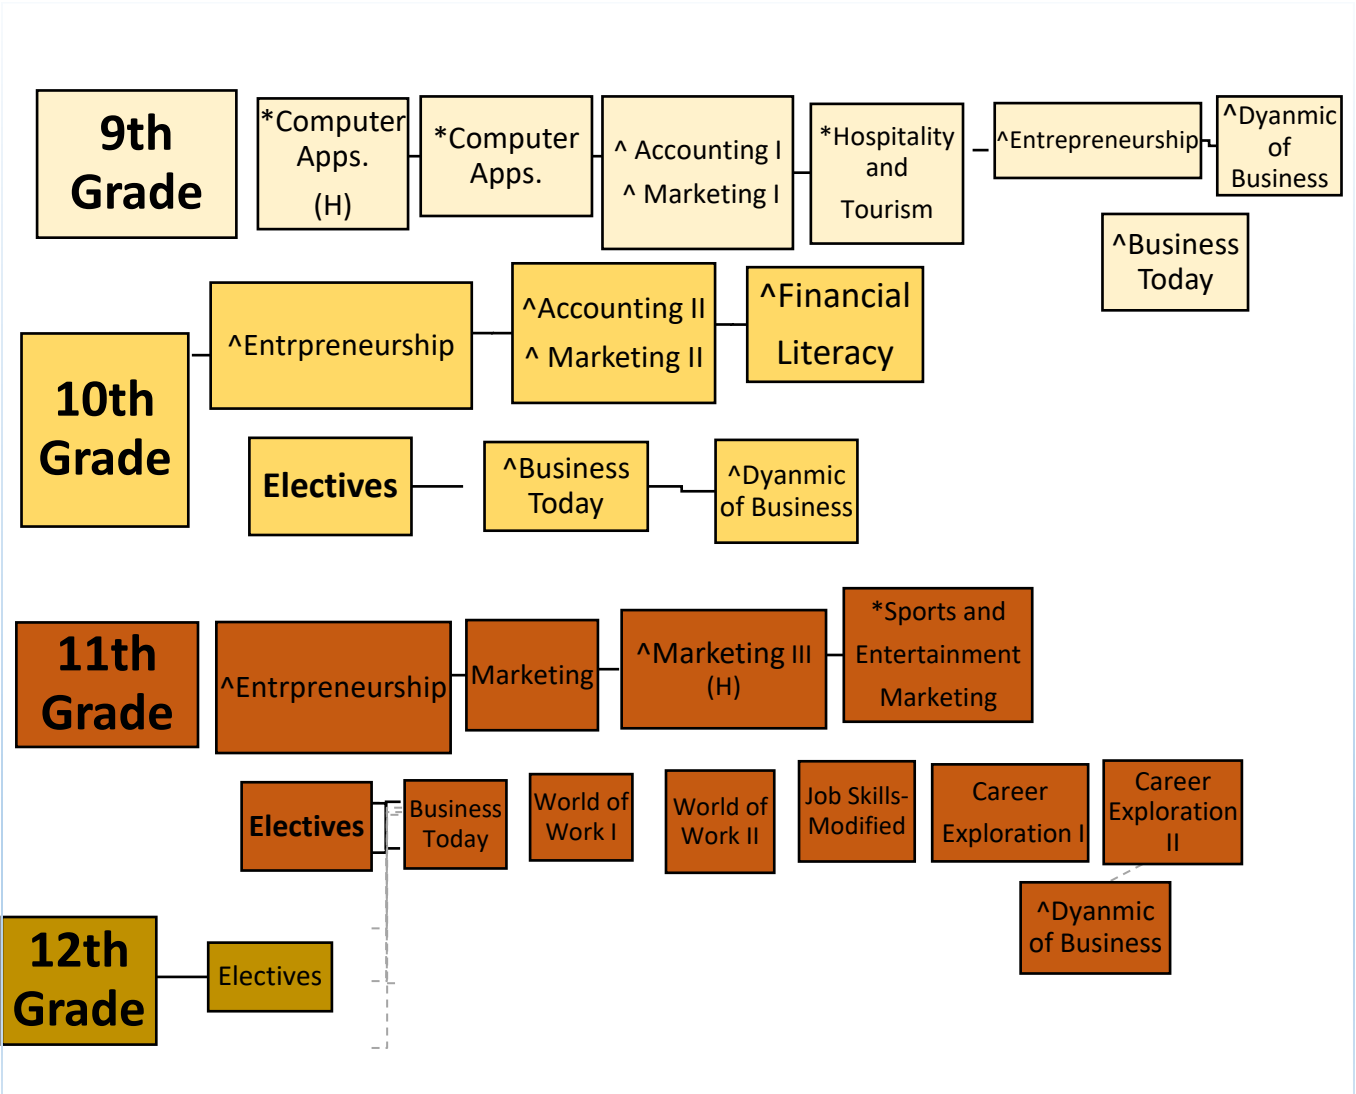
9th Grade

*Computer Apps. (H)

*Computer Apps.

^ Accounting I
^ Marketing I

*Hospitality and Tourism

^Entrepreneurship

^Dyanmic of Business

^Business Today

10th Grade

^Entrpreneurship

^Accounting II
^ Marketing II

^Financial Literacy

Electives

^Business Today

^Dyanmic of Business

11th Grade

^Entrpreneurship

Marketing

^Marketing III (H)

*Sports and Entertainment Marketing

Electives

Business Today

World of Work I

World of Work II

Job Skills-Modified

Career Exploration I

Career Exploration II

^Dyanmic of Business

12th Grade

Electives